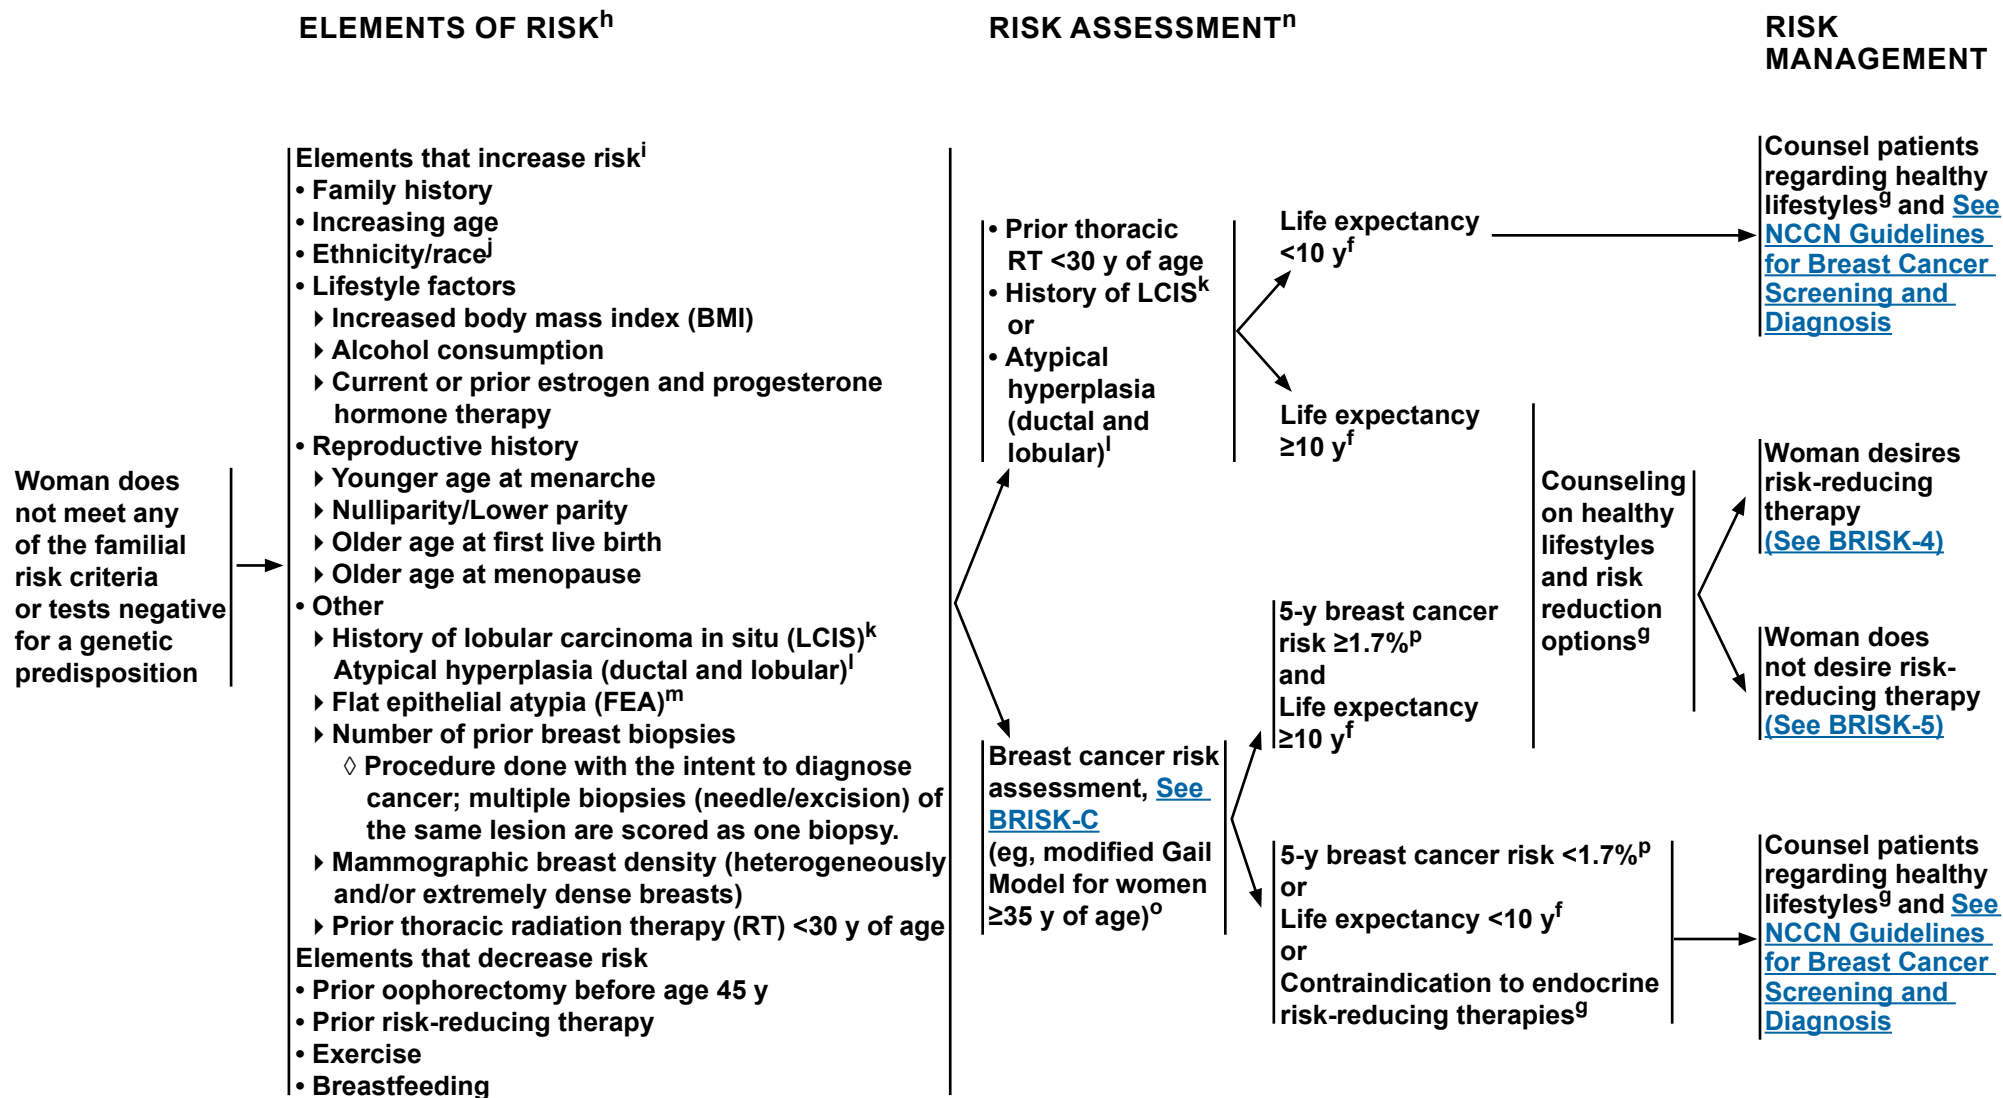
ELEMENTS OF RISK$^{h}$

RISK ASSESSMENT$^{n}$

RISK MANAGEMENT

Woman does not meet any of the familial risk criteria or tests negative for a genetic predisposition

Elements that increase risk$^{i}$
• Family history
• Increasing age
• Ethnicity/race$^{j}$
• Lifestyle factors
‣ Increased body mass index (BMI)
‣ Alcohol consumption
‣ Current or prior estrogen and progesterone hormone therapy
• Reproductive history
‣ Younger age at menarche
‣ Nulliparity/Lower parity
‣ Older age at first live birth
‣ Older age at menopause
• Other
‣ History of lobular carcinoma in situ (LCIS)$^{k}$ Atypical hyperplasia (ductal and lobular)$^{l}$
‣ Flat epithelial atypia (FEA)$^{m}$
‣ Number of prior breast biopsies
◊ Procedure done with the intent to diagnose cancer; multiple biopsies (needle/excision) of the same lesion are scored as one biopsy.
‣ Mammographic breast density (heterogeneously and/or extremely dense breasts)
‣ Prior thoracic radiation therapy (RT) <30 y of age
Elements that decrease risk
• Prior oophorectomy before age 45 y
• Prior risk-reducing therapy
• Exercise
• Breastfeeding

• Prior thoracic RT <30 y of age
• History of LCIS$^{k}$ or
• Atypical hyperplasia (ductal and lobular)$^{l}$

Life expectancy <10 y$^{f}$

Counsel patients regarding healthy lifestyles$^{g}$ and See NCCN Guidelines for Breast Cancer Screening and Diagnosis

Life expectancy ≥10 y$^{f}$

Counseling on healthy lifestyles and risk reduction options$^{g}$

Woman desires risk-reducing therapy (See BRISK-4)

Woman does not desire risk-reducing therapy (See BRISK-5)

5-y breast cancer risk ≥1.7%$^{p}$ and Life expectancy ≥10 y$^{f}$

Breast cancer risk assessment, See BRISK-C (eg, modified Gail Model for women ≥35 y of age)$^{o}$

5-y breast cancer risk <1.7%$^{p}$ or Life expectancy <10 y$^{f}$ or Contraindication to endocrine risk-reducing therapies$^{g}$

Counsel patients regarding healthy lifestyles$^{g}$ and See NCCN Guidelines for Breast Cancer Screening and Diagnosis